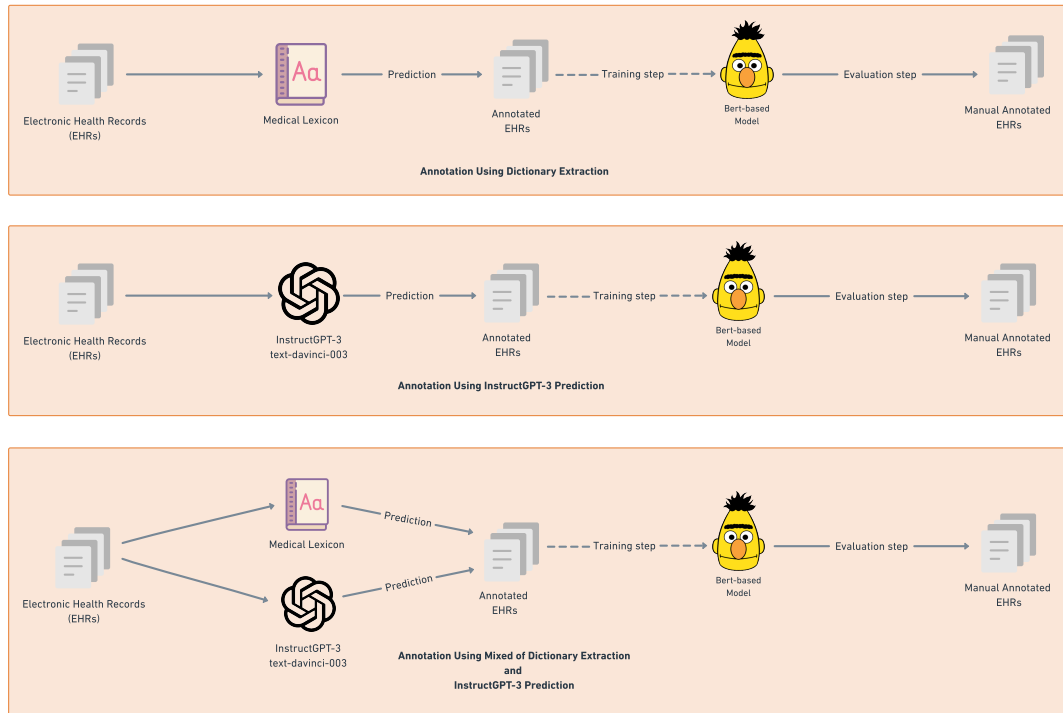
Electronic Health Records (EHRs)

Aa

Medical Lexicon

Prediction

Annotated EHRs

Training step

Bert-based Model

Evaluation step

Manual Annotated EHRs

Annotation Using Dictionary Extraction

Electronic Health Records (EHRs)

InstructGPT-3 text-davinci-003

Prediction

Annotated EHRs

Training step

Bert-based Model

Evaluation step

Manual Annotated EHRs

Annotation Using InstructGPT-3 Prediction

Electronic Health Records (EHRs)

Aa

Medical Lexicon

Prediction

InstructGPT-3 text-davinci-003

Prediction

Annotated EHRs

Training step

Bert-based Model

Evaluation step

Manual Annotated EHRs

Annotation Using Mixed of Dictionary Extraction and InstructGPT-3 Prediction